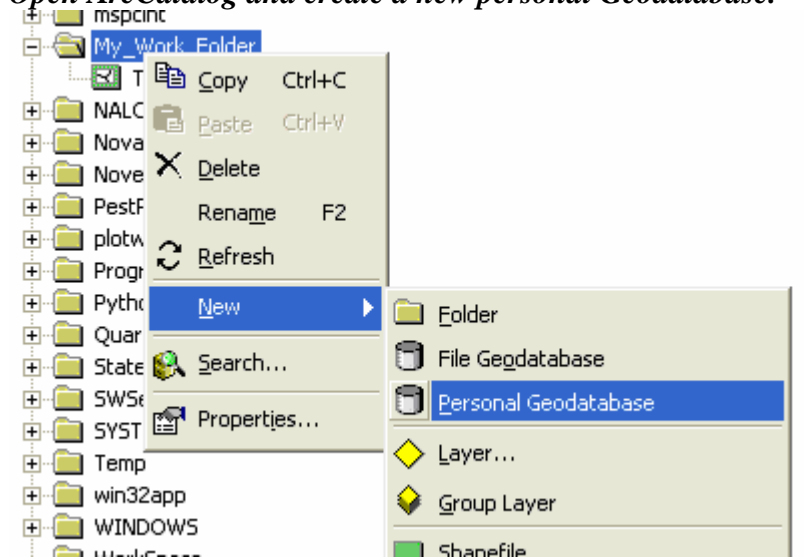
Open ArcCatalog and create a new personal Geodatabase.

mspcint
My_Work_Folder
T
NALC
Nova
Nove
PestP
plotw
Progr
Pytho
Quar
State
SWSe
SYST
Temp
win32app
WINDOWS
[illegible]

Copy Ctrl+C
Paste Ctrl+V
Delete
Rename F2
Refresh
New
Search...
Properties...

Folder
File Geodatabase
Personal Geodatabase
Layer...
Group Layer
Shapefile